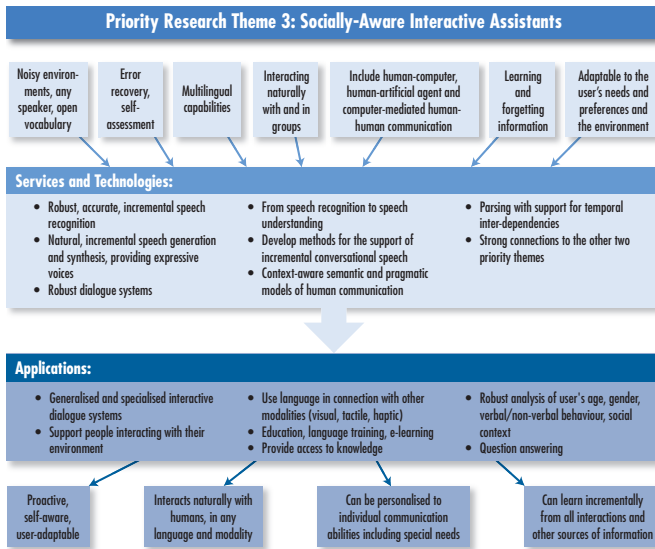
Priority Research Theme 3: Socially-Aware Interactive Assistants

Noisy environments, any speaker, open vocabulary

Error recovery, self-assessment

Multilingual capabilities

Interacting naturally with and in groups

Include human-computer, human-artificial agent and computer-mediated human-human communication

Learning and forgetting information

Adaptable to the user's needs and preferences and the environment

Services and Technologies:

- Robust, accurate, incremental speech recognition
- Natural, incremental speech generation and synthesis, providing expressive voices
- Robust dialogue systems

- From speech recognition to speech understanding
- Develop methods for the support of incremental conversational speech
- Context-aware semantic and pragmatic models of human communication

- Parsing with support for temporal inter-dependencies
- Strong connections to the other two priority themes

Applications:

- Generalised and specialised interactive dialogue systems
- Support people interacting with their environment

- Use language in connection with other modalities (visual, tactile, haptic)
- Education, language training, e-learning
- Provide access to knowledge

- Robust analysis of user's age, gender, verbal/non-verbal behaviour, social context
- Question answering

Proactive, self-aware, user-adaptable

Interacts naturally with humans, in any language and modality

Can be personalised to individual communication abilities including special needs

Can learn incrementally from all interactions and other sources of information